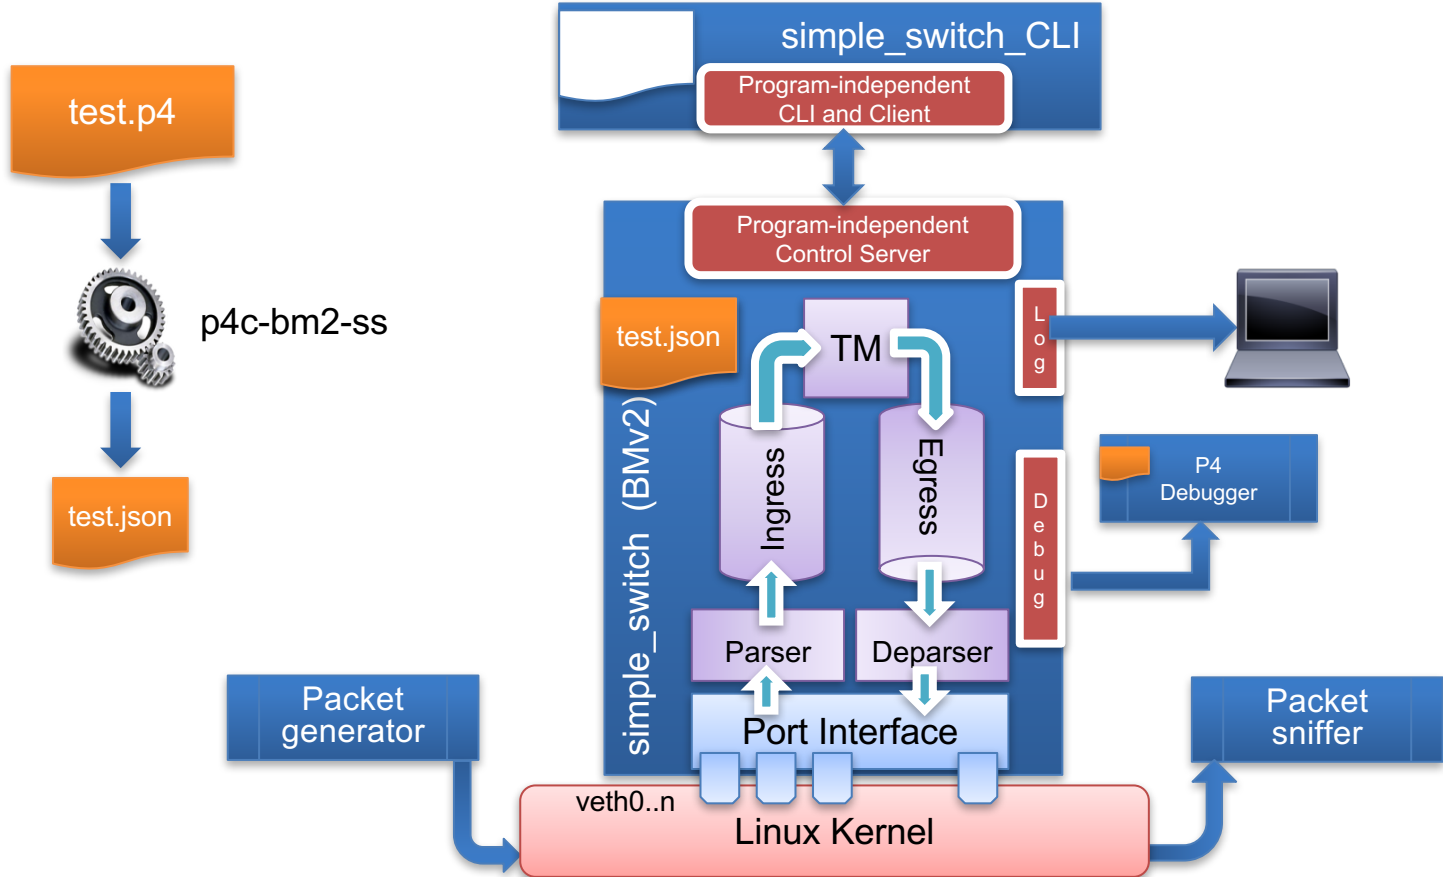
test.p4

p4c-bm2-ss

test.json

simple_switch_CLI

Program-independent CLI and Client

Program-independent Control Server

test.json

simple_switch (BMv2)

TM

Ingress

Egress

L o g

D e b u g

P4 Debugger

Parser

Deparser

Port Interface

Packet generator

Packet sniffer

veth0..n

Linux Kernel